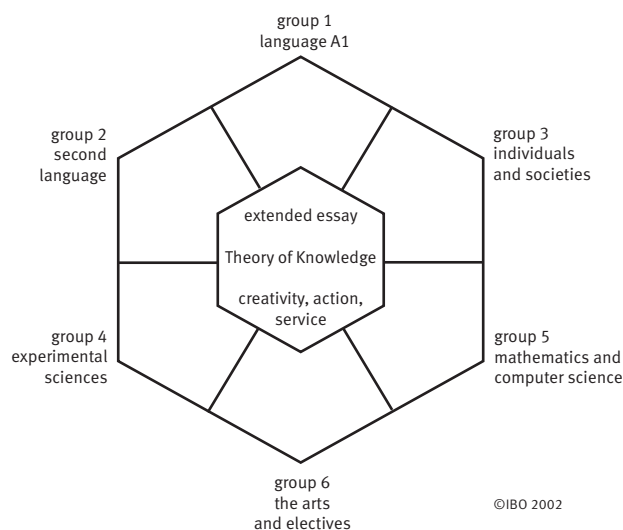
group 1
language A1

group 2
second
language

group 3
individuals
and societies

extended essay

Theory of Knowledge

creativity, action,
service

group 4
experimental
sciences

group 5
mathematics and
computer science

group 6
the arts
and electives

©IBO 2002